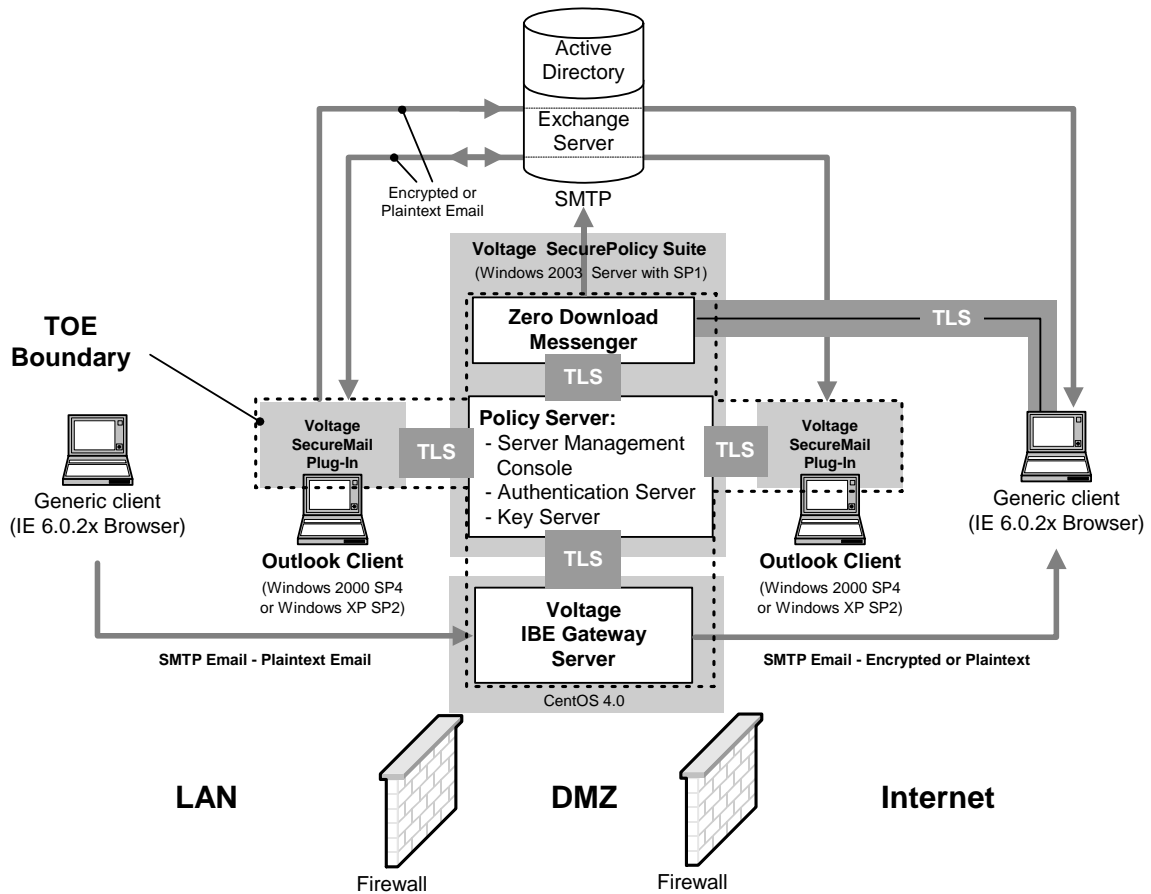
Active Directory

Exchange Server

SMTP

Encrypted or Plaintext Email

Voltage SecurePolicy Suite
(Windows 2003 Server with SP1)

TOE Boundary

Zero Download Messenger

TLS

TLS

Policy Server:
- Server Management Console
- Authentication Server
- Key Server

Voltage SecureMail Plug-In

TLS

TLS

Voltage SecureMail Plug-In

Generic client
(IE 6.0.2x Browser)

Outlook Client
(Windows 2000 SP4 or Windows XP SP2)

TLS

Outlook Client
(Windows 2000 SP4 or Windows XP SP2)

Generic client
(IE 6.0.2x Browser)

Voltage IBE Gateway Server

SMTP Email - Plaintext Email

SMTP Email - Encrypted or Plaintext

CentOS 4.0

LAN

DMZ

Internet

Firewall

Firewall